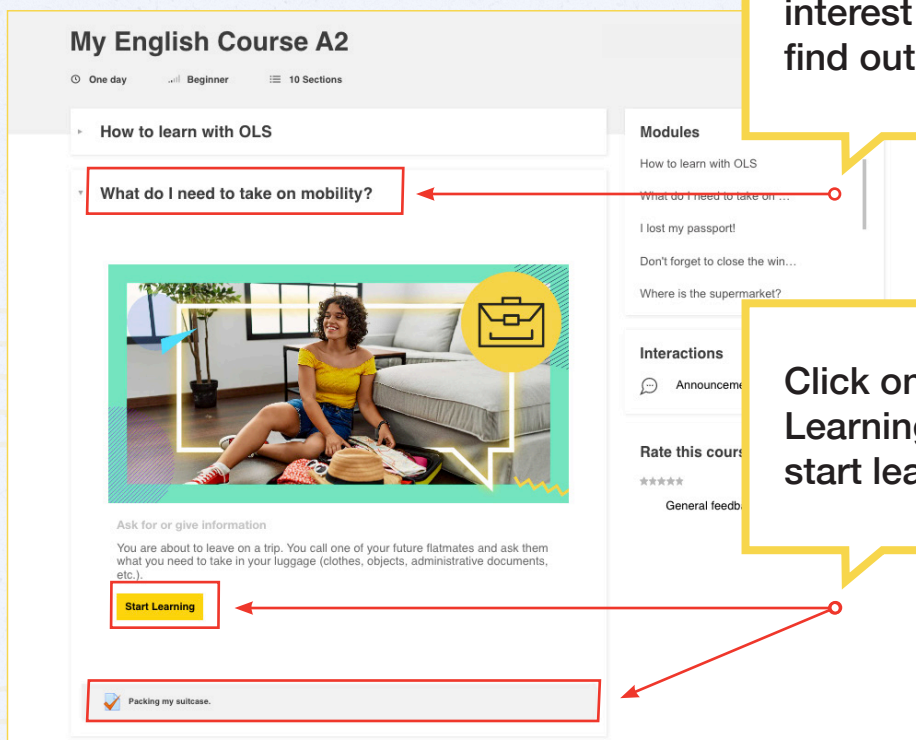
interest
find out

My English Course A2

One day Beginner 10 Sections

How to learn with OLS

What do I need to take on mobility?

Modules

How to learn with OLS

What do I need to take on ...

I lost my passport!

Don't forget to close the win...

Where is the supermarket?

Interactions

Announceme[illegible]

Click on
Learning
start lea

Rate this cours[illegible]

General feedb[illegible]

Ask for or give information

You are about to leave on a trip. You call one of your future flatmates and ask them what you need to take in your luggage (clothes, objects, administrative documents, etc.).

Start Learning

Packing my suitcase.